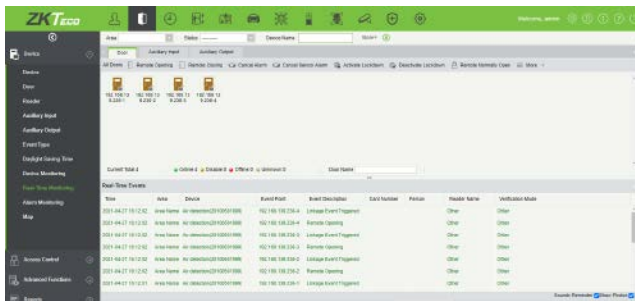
ZKTeco

Welcome, admin

Device

Device
Door
Reader
Auxiliary Input
Auxiliary Output
Event Type
Daylight Saving Time
Device Monitoring
Real-Time Monitoring
Alarm Monitoring
Map

Access Control
Advanced Functions
Reports

Area | Status | Device Name | Search

Door | Auxiliary Input | Auxiliary Output

All Doors | Remote Opening | Remote Closing | Cancel Alarm | Cancel Secret Alarm | Activate Lockdown | Deactivate Lockdown | Remote Normally Open | More

192.168.13 8.236-1 | 192.168.13 8.236-2 | 192.168.13 8.236-3 | 192.168.13 8.236-4

Current Total:4 | Online:4 | Disable:0 | Offline:0 | Unknown:0 | Door Name

Real-Time Events

| Time | Area | Device | Event Point | Event Description | Card Number | Person | Reader Name | Verification Mode |
|---|---|---|---|---|---|---|---|---|
| 2021-04-27 15:12:52 | Area Name | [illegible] | 192.168.138.236-4 | Linkage Event Triggered | | | Other | Other |
| 2021-04-27 15:12:52 | Area Name | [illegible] | 192.168.138.236-4 | Remote Opening | | | Other | Other |
| 2021-04-27 15:12:52 | Area Name | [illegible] | 192.168.138.236-3 | Linkage Event Triggered | | | Other | Other |
| 2021-04-27 15:12:52 | Area Name | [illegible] | 192.168.138.236-3 | Remote Opening | | | Other | Other |
| 2021-04-27 15:12:52 | Area Name | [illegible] | 192.168.138.236-2 | Linkage Event Triggered | | | Other | Other |
| 2021-04-27 15:12:52 | Area Name | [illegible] | 192.168.138.236-2 | Remote Opening | | | Other | Other |
| 2021-04-27 15:12:51 | Area Name | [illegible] | 192.168.138.236-1 | Linkage Event Triggered | | | Other | Other |

Sounds Reminder | Show Photos